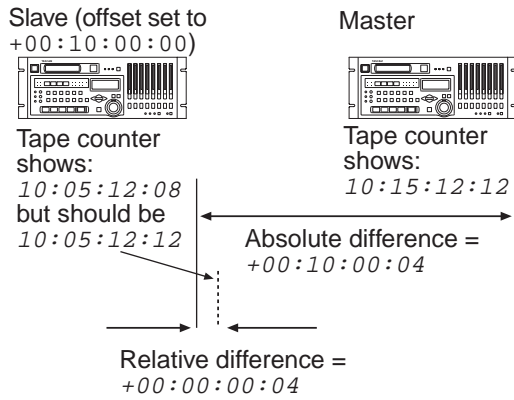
Slave (offset set to +00:10:00:00)

Master

Tape counter shows:
10:05:12:08
but should be
10:05:12:12

Tape counter shows:
10:15:12:12

Absolute difference =
+00:10:00:04

Relative difference =
+00:00:00:04